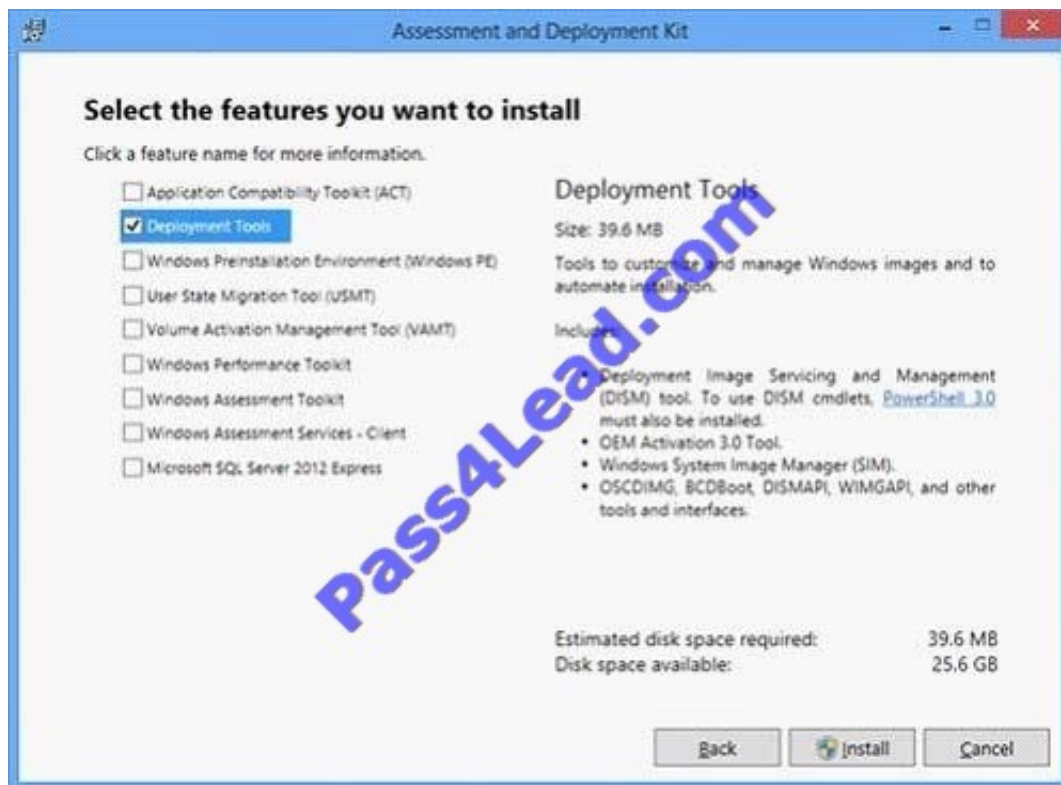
Assessment and Deployment Kit

Select the features you want to install

Click a feature name for more information.

Application Compatibility Toolkit (ACT)
Deployment Tools
Windows Preinstallation Environment (Windows PE)
User State Migration Tool (USMT)
Volume Activation Management Tool (VAMT)
Windows Performance Toolkit
Windows Assessment Toolkit
Windows Assessment Services - Client
Microsoft SQL Server 2012 Express

Deployment Tools

Size: 39.6 MB

Tools to customize and manage Windows images and to automate installation.

Includes:

• Deployment Image Servicing and Management (DISM) tool. To use DISM cmdlets, PowerShell 3.0 must also be installed.
• OEM Activation 3.0 Tool.
• Windows System Image Manager (SIM).
• OSCDIMG, BCDBoot, DISMAPI, WIMGAPI, and other tools and interfaces.

Estimated disk space required: 39.6 MB
Disk space available: 25.6 GB

Pass4Lead.com

Back
Install
Cancel